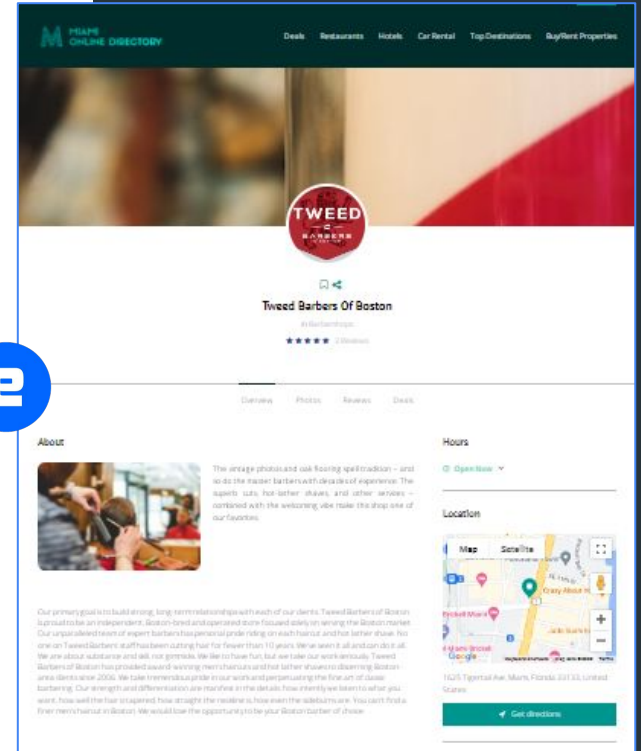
MIAMI ONLINE DIRECTORY

Deals Restaurants Hotels Car Rental Top Destinations Buy/Rent Properties

TWEED BARBERS

Tweed Barbers Of Boston

in Barbershops

★★★★★ 2 Reviews

Overview Photos Reviews Deals

About

The vintage photos and oak flooring spell tradition – and so do the master barbers with decades of experience. The superb cuts, hot-lather shaves, and other services – combined with the welcoming vibe make the shop one of our favorites.

Our primary goal is to build strong, long-term relationships with each of our clients. Tweed Barbers of Boston is proud to be an independent, Boston-bred and operated store focused solely on serving the Boston market. Our unparalleled team of expert barbers has personal pride riding on each haircut and hot lather shave. No one on Tweed Barbers staff has been cutting hair for fewer than 10 years. We've seen it all and can do it all. We are about substance and skill, not gimmicks. We like to have fun, but we take our work seriously. Tweed Barbers of Boston has provided award-winning men's haircuts and hot lather shaves to discerning Boston area clients since 2006. We take tremendous pride in our work and perpetuating the fine art of classic barbering. Our strength and differentiation are manifest in the details: how intently we listen to what you want, how well the hair is tapered, how straight the neckline is, how even the sideburns are. You can't find a finer men's haircut in Boston. We would love the opportunity to be your Boston barber of choice.

Hours

Open Now

Location

Map Satellite

Crazy About It

Google

1625 Tigertail Ave, Miami, Florida 33133, United States

Get directions